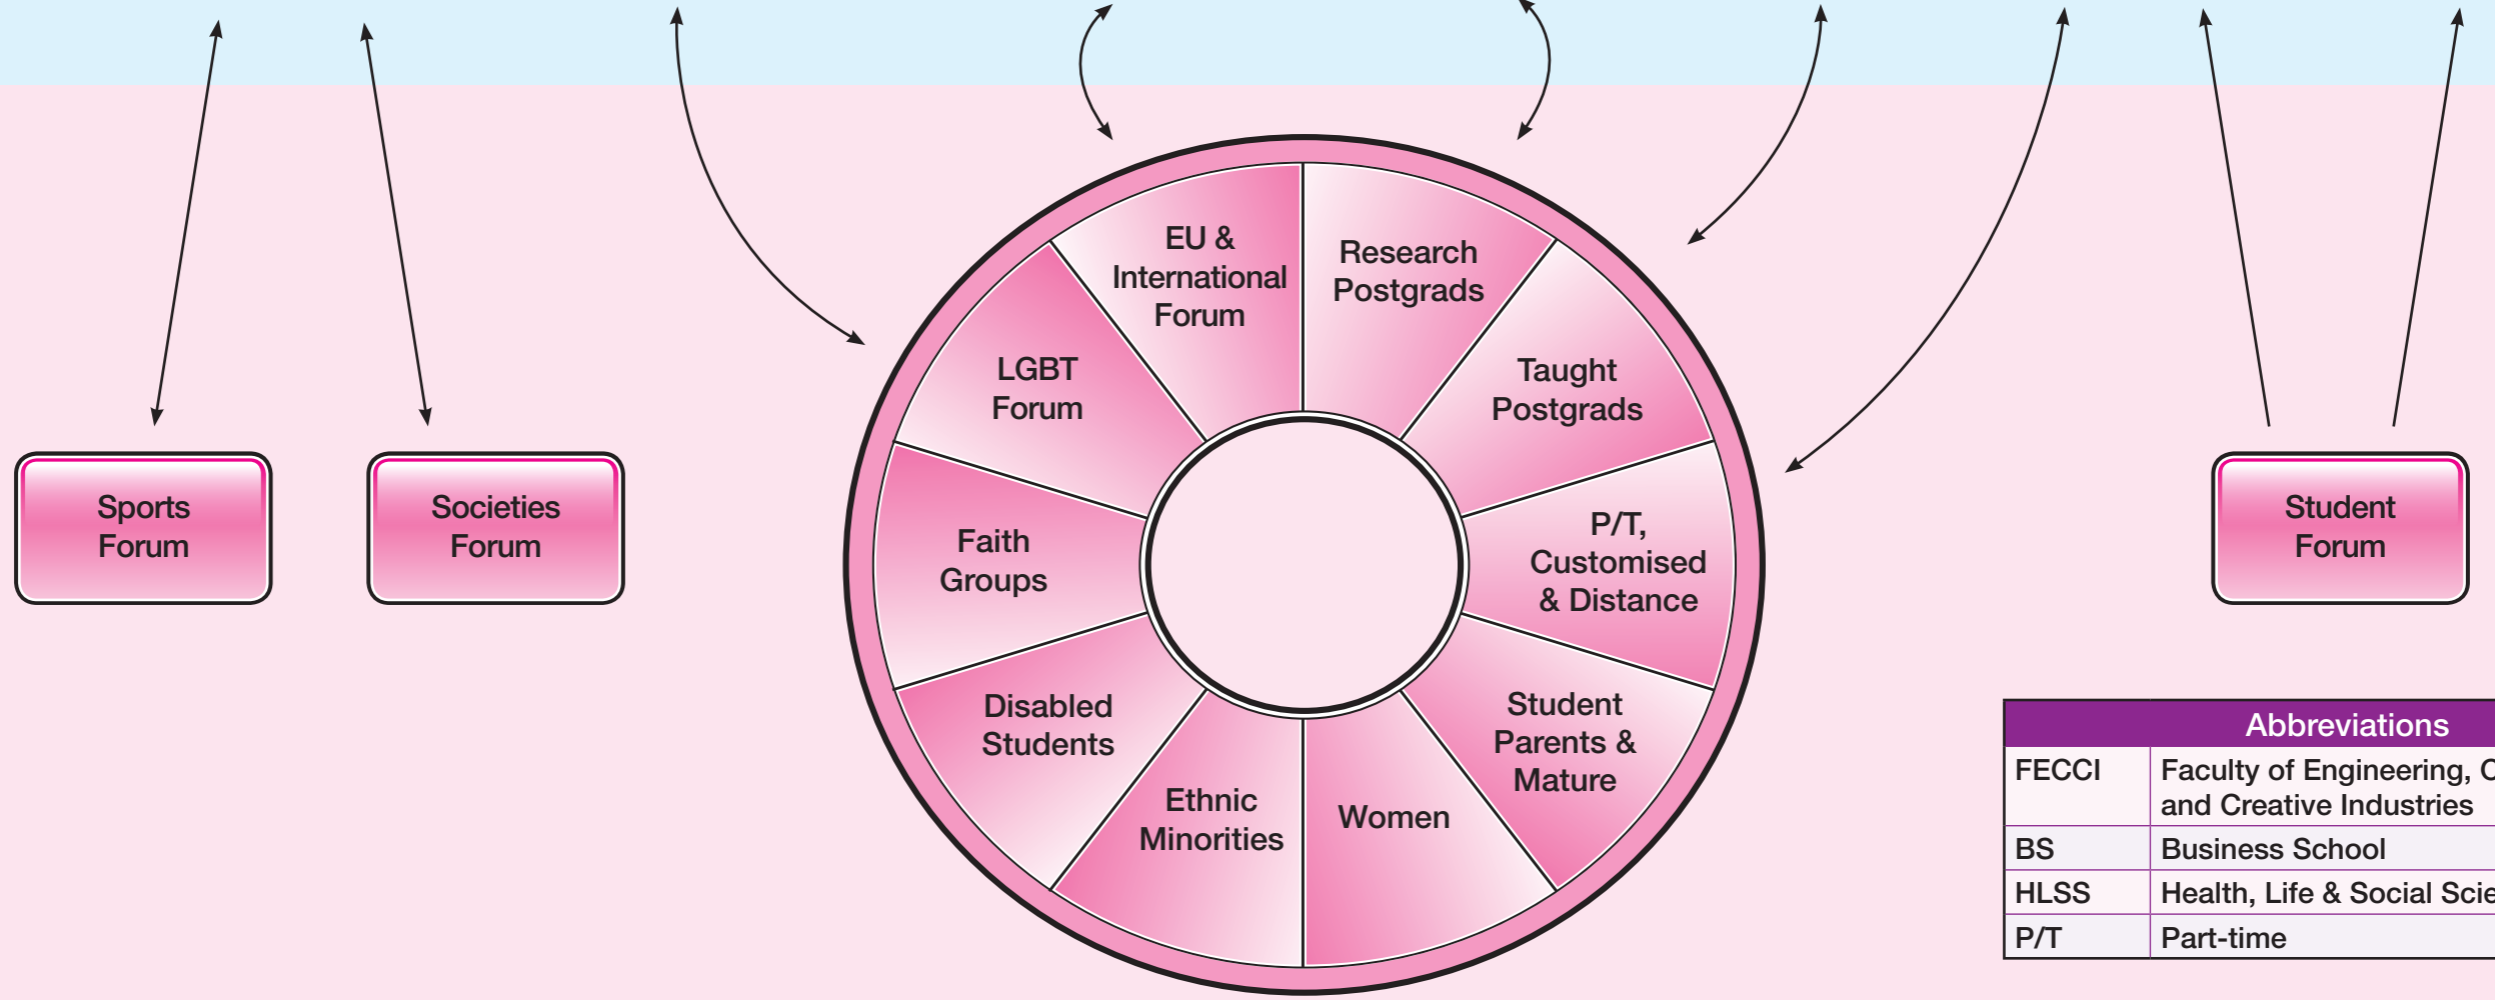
Sports Forum

Societies Forum

EU & International Forum

Research Postgrads

Taught Postgrads

P/T, Customised & Distance

Student Parents & Mature

Women

Ethnic Minorities

Disabled Students

Faith Groups

LGBT Forum

Student Forum

| Abbreviations | |
|---|---|
| FECCI | Faculty of Engineering, C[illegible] and Creative Industries |
| BS | Business School |
| HLSS | Health, Life & Social Scie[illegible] |
| P/T | Part-time |